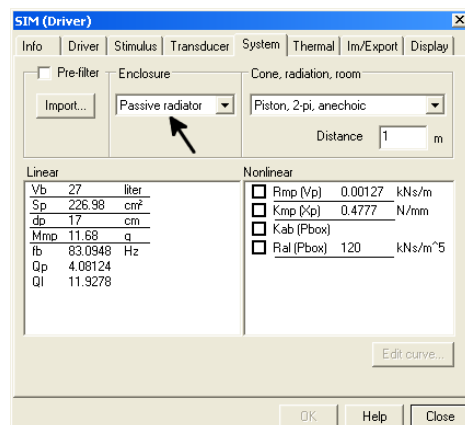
SIM (Driver)

Info | Driver | Stimulus | Transducer | System | Thermal | Im/Export | Display

Pre-filter

Import...

Enclosure

Passive radiator

Cone, radiation, room

Piston, 2-pi, anechoic

Distance 1 m

Linear

| | | |
|---|---|---|
| Vb | 27 | liter |
| Sp | 226.98 | cm² |
| dp | 17 | cm |
| Mmp | 11.68 | g |
| fb | 83.0948 | Hz |
| Qp | 4.08124 | |
| Ql | 11.9278 | |

Nonlinear

| | | |
|---|---|---|
| Rmp (Vp) | 0.00127 | kNs/m |
| Kmp (Xp) | 0.4777 | N/mm |
| Kab (Pbox) | | |
| Ral (Pbox) | 120 | kNs/m^5 |

Edit curve...

OK Help Close